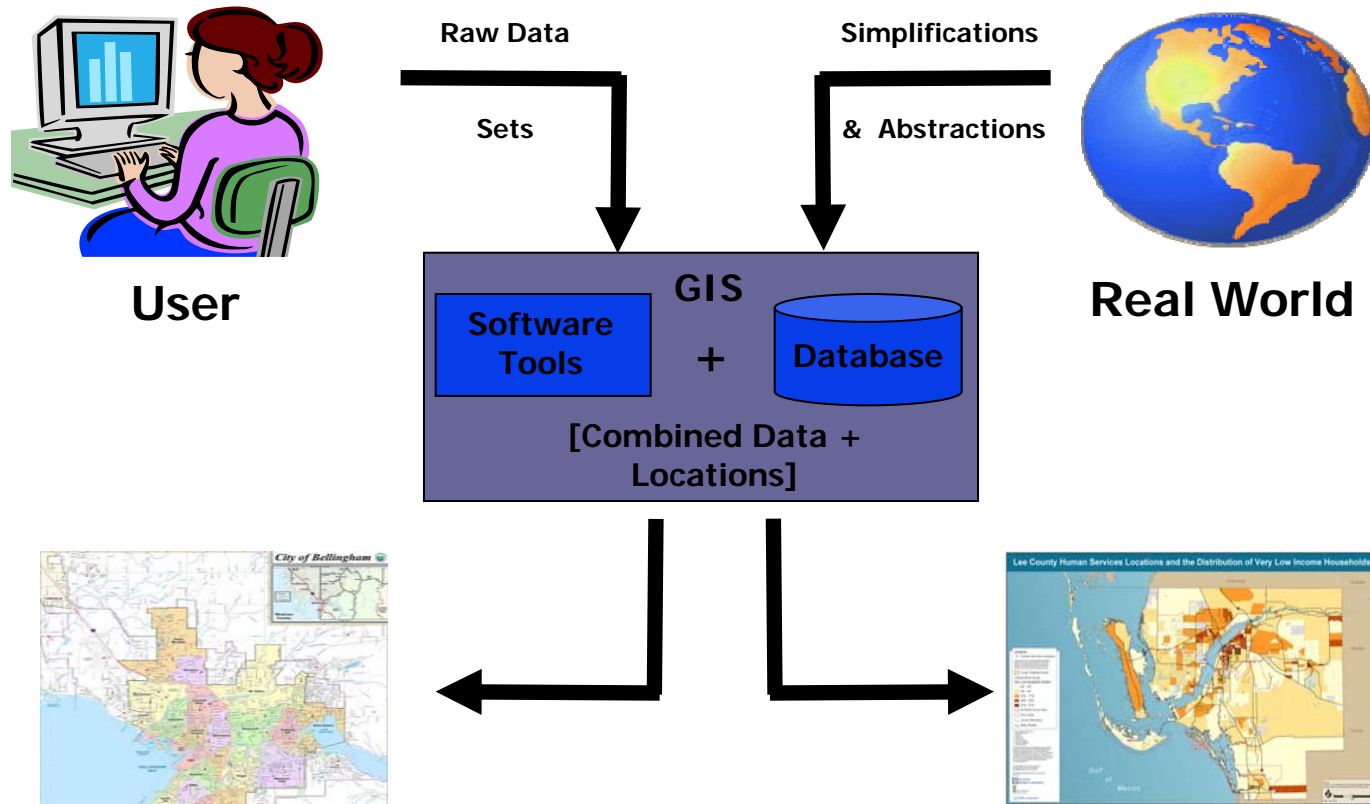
Raw Data

Sets

Simplifications

& Abstractions

User

Real World

GIS

Software Tools

+

Database

[Combined Data + Locations]

City of Bellingham

Lee County Human Services Locations and the Distribution of Very Low Income Households